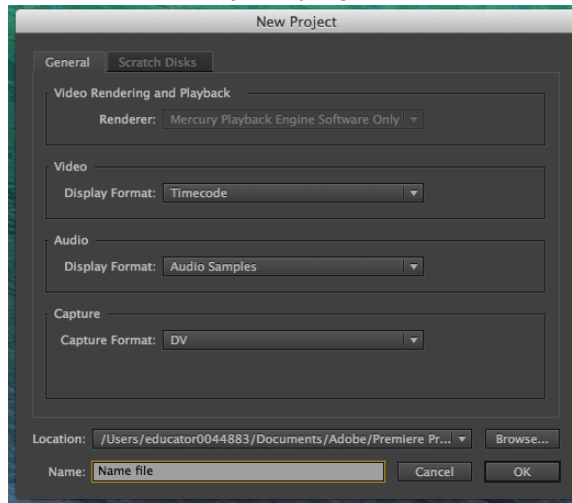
New Project

General Scratch Disks

Video Rendering and Playback

Renderer: Mercury Playback Engine Software Only

Video

Display Format: Timecode

Audio

Display Format: Audio Samples

Capture

Capture Format: DV

Location: /Users/educator0044883/Documents/Adobe/Premiere Pr... Browse...

Name: Name file Cancel OK